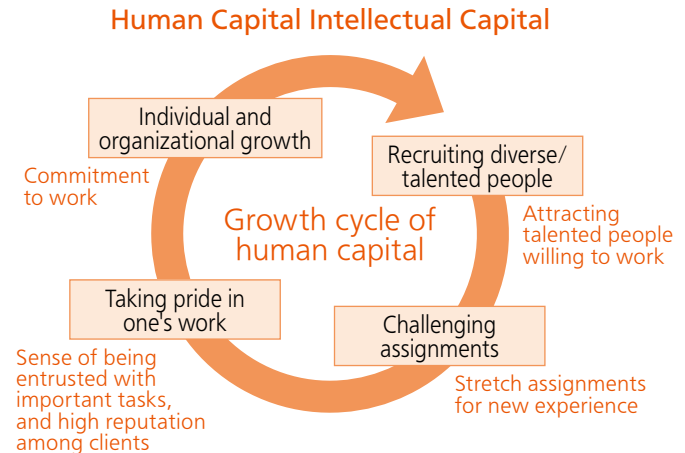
Human Capital Intellectual Capital

Individual and organizational growth

Recruiting diverse/ talented people

Commitment to work

Growth cycle of human capital

Attracting talented people willing to work

Taking pride in one's work

Challenging assignments

Sense of being entrusted with important tasks, and high reputation among clients

Stretch assignments for new experience